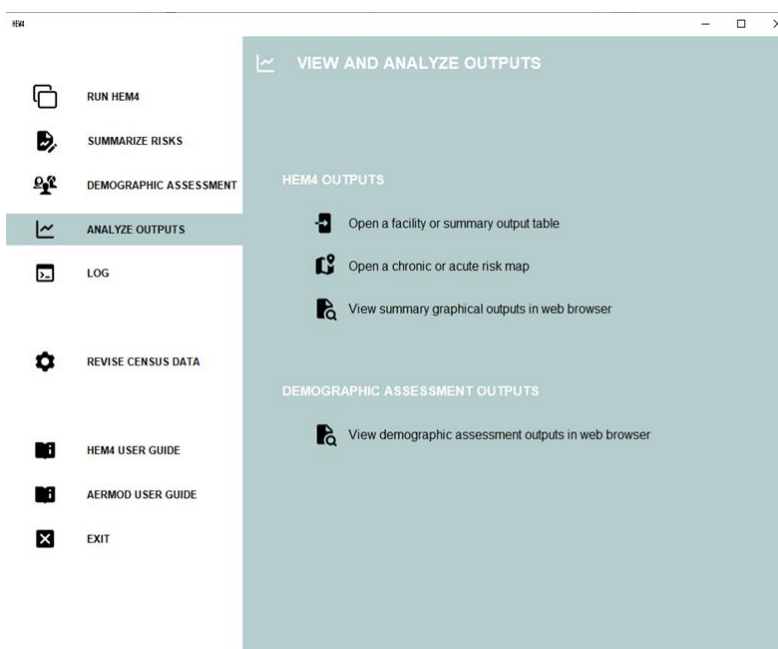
HEM4

RUN HEM4

SUMMARIZE RISKS

DEMOGRAPHIC ASSESSMENT

ANALYZE OUTPUTS

LOG

REVISE CENSUS DATA

HEM4 USER GUIDE

AERMOD USER GUIDE

EXIT

VIEW AND ANALYZE OUTPUTS

HEM4 OUTPUTS

Open a facility or summary output table

Open a chronic or acute risk map

View summary graphical outputs in web browser

DEMOGRAPHIC ASSESSMENT OUTPUTS

View demographic assessment outputs in web browser